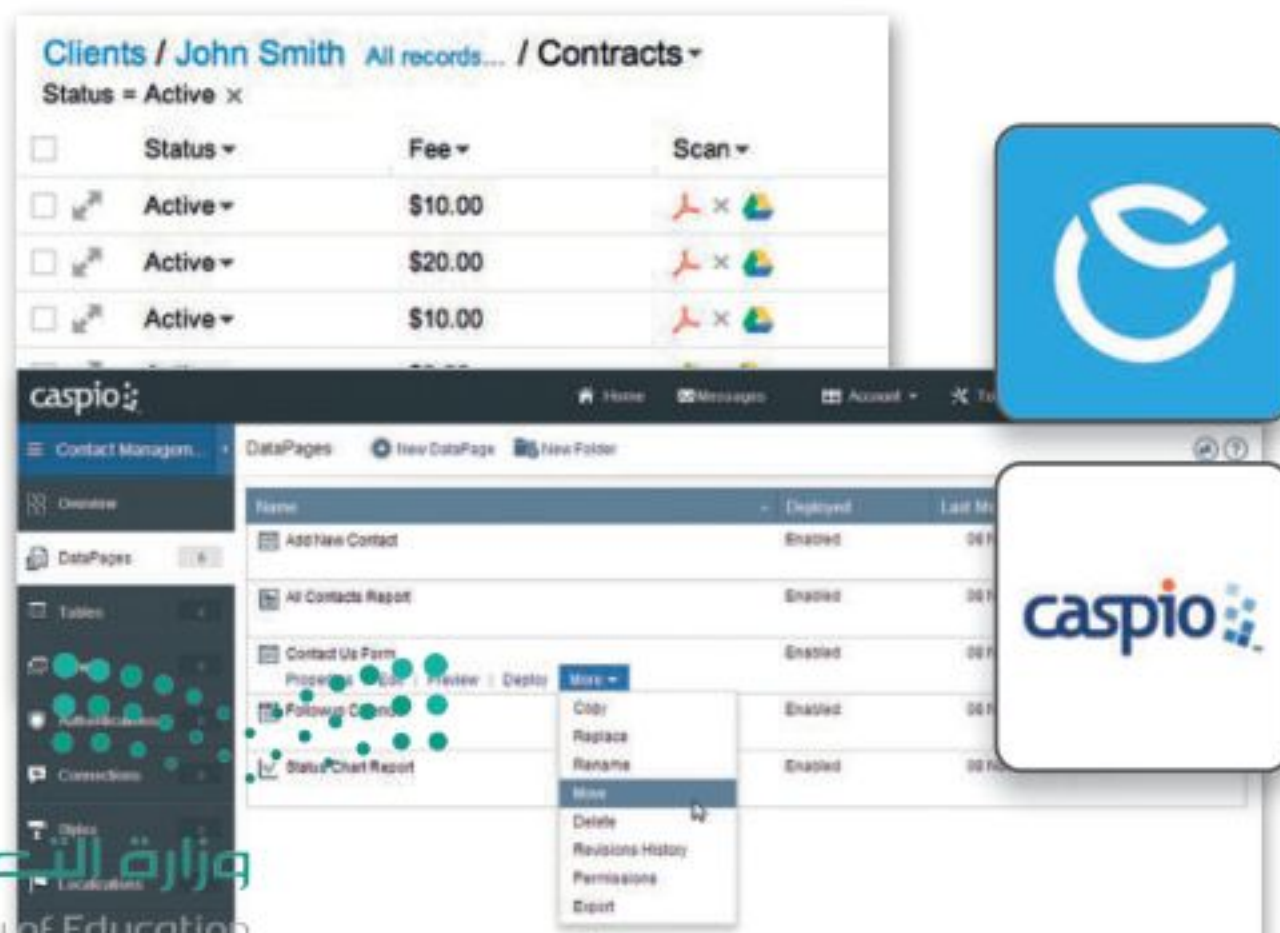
Clients / John Smith All records... / Contracts

Status = Active ×

| | Status | Fee | Scan |
|---|---|---|---|
| | Active | \$10.00 | |
| | Active | \$20.00 | |
| | Active | \$10.00 | |

caspio

Home Messages Account

Contact Managem...

DataPages New DataPage New Folder

Overview

DataPages 6

Tables

Authentication

Connections

Styles

Localizations

| Name | Deployed | Last M |
|---|---|---|
| Add New Contact | Enabled | 06 |
| All Contacts Report | Enabled | 06 |
| Contact Us Form | Enabled | 06 |
| Followup Contacts | Enabled | 06 |
| Status Chart Report | Enabled | 06 |

Properties Edit Preview Deploy More

Copy
Replace
Rename
Move
Delete
Revisions History
Permissions
Export

caspio

وزارة الت
of Education